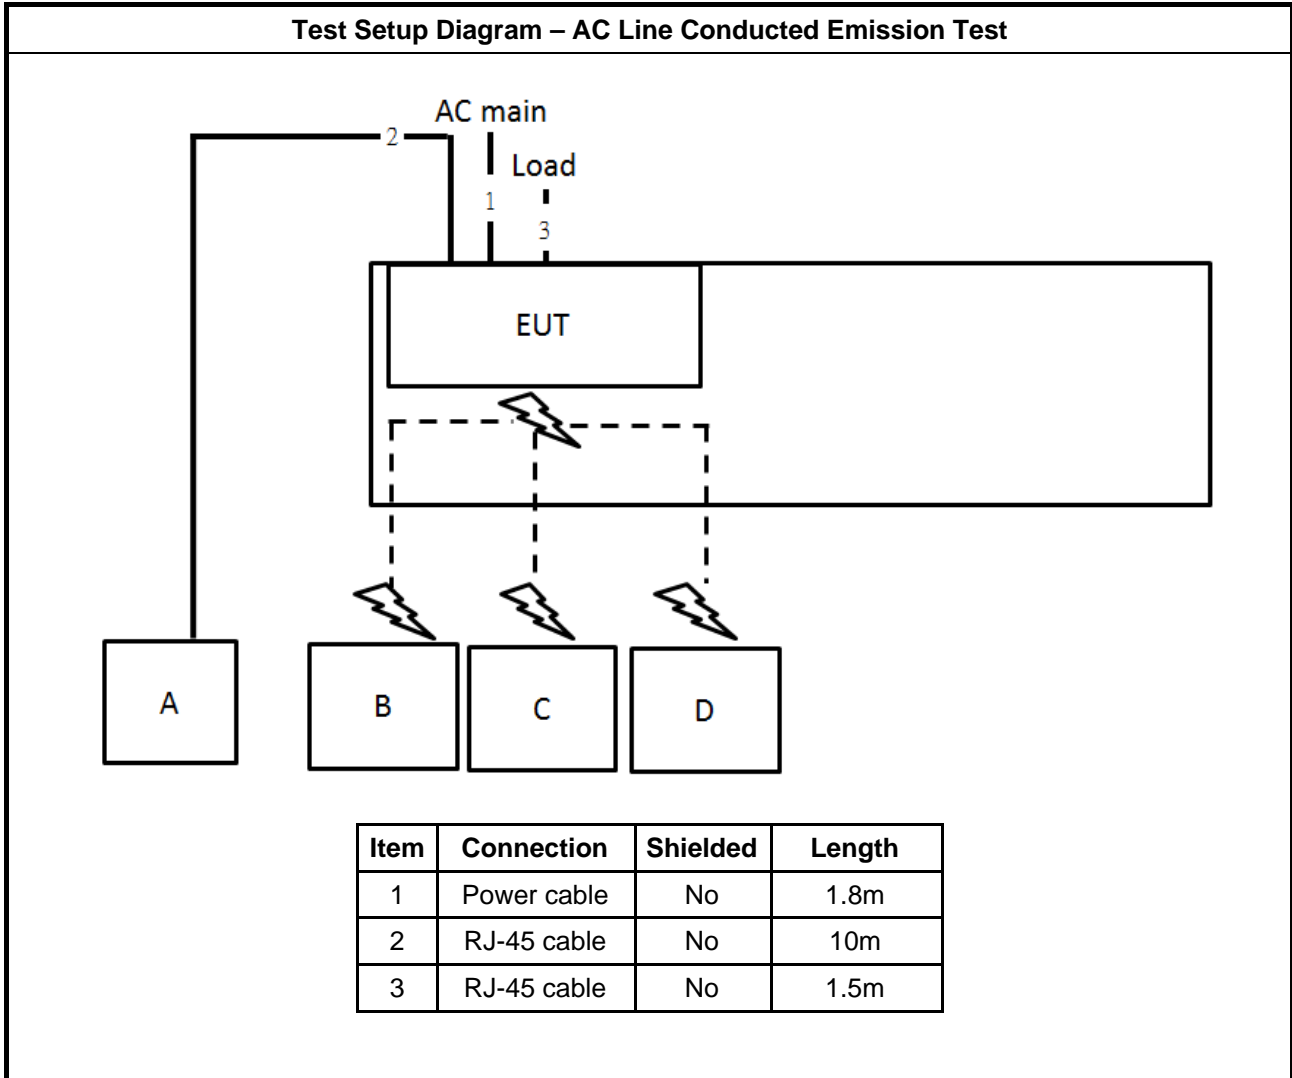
Test Setup Diagram – AC Line Conducted Emission Test

AC main

2

Load

1

3

EUT

A

B

C

D

| Item | Connection | Shielded | Length |
|---|---|---|---|
| 1 | Power cable | No | 1.8m |
| 2 | RJ-45 cable | No | 10m |
| 3 | RJ-45 cable | No | 1.5m |